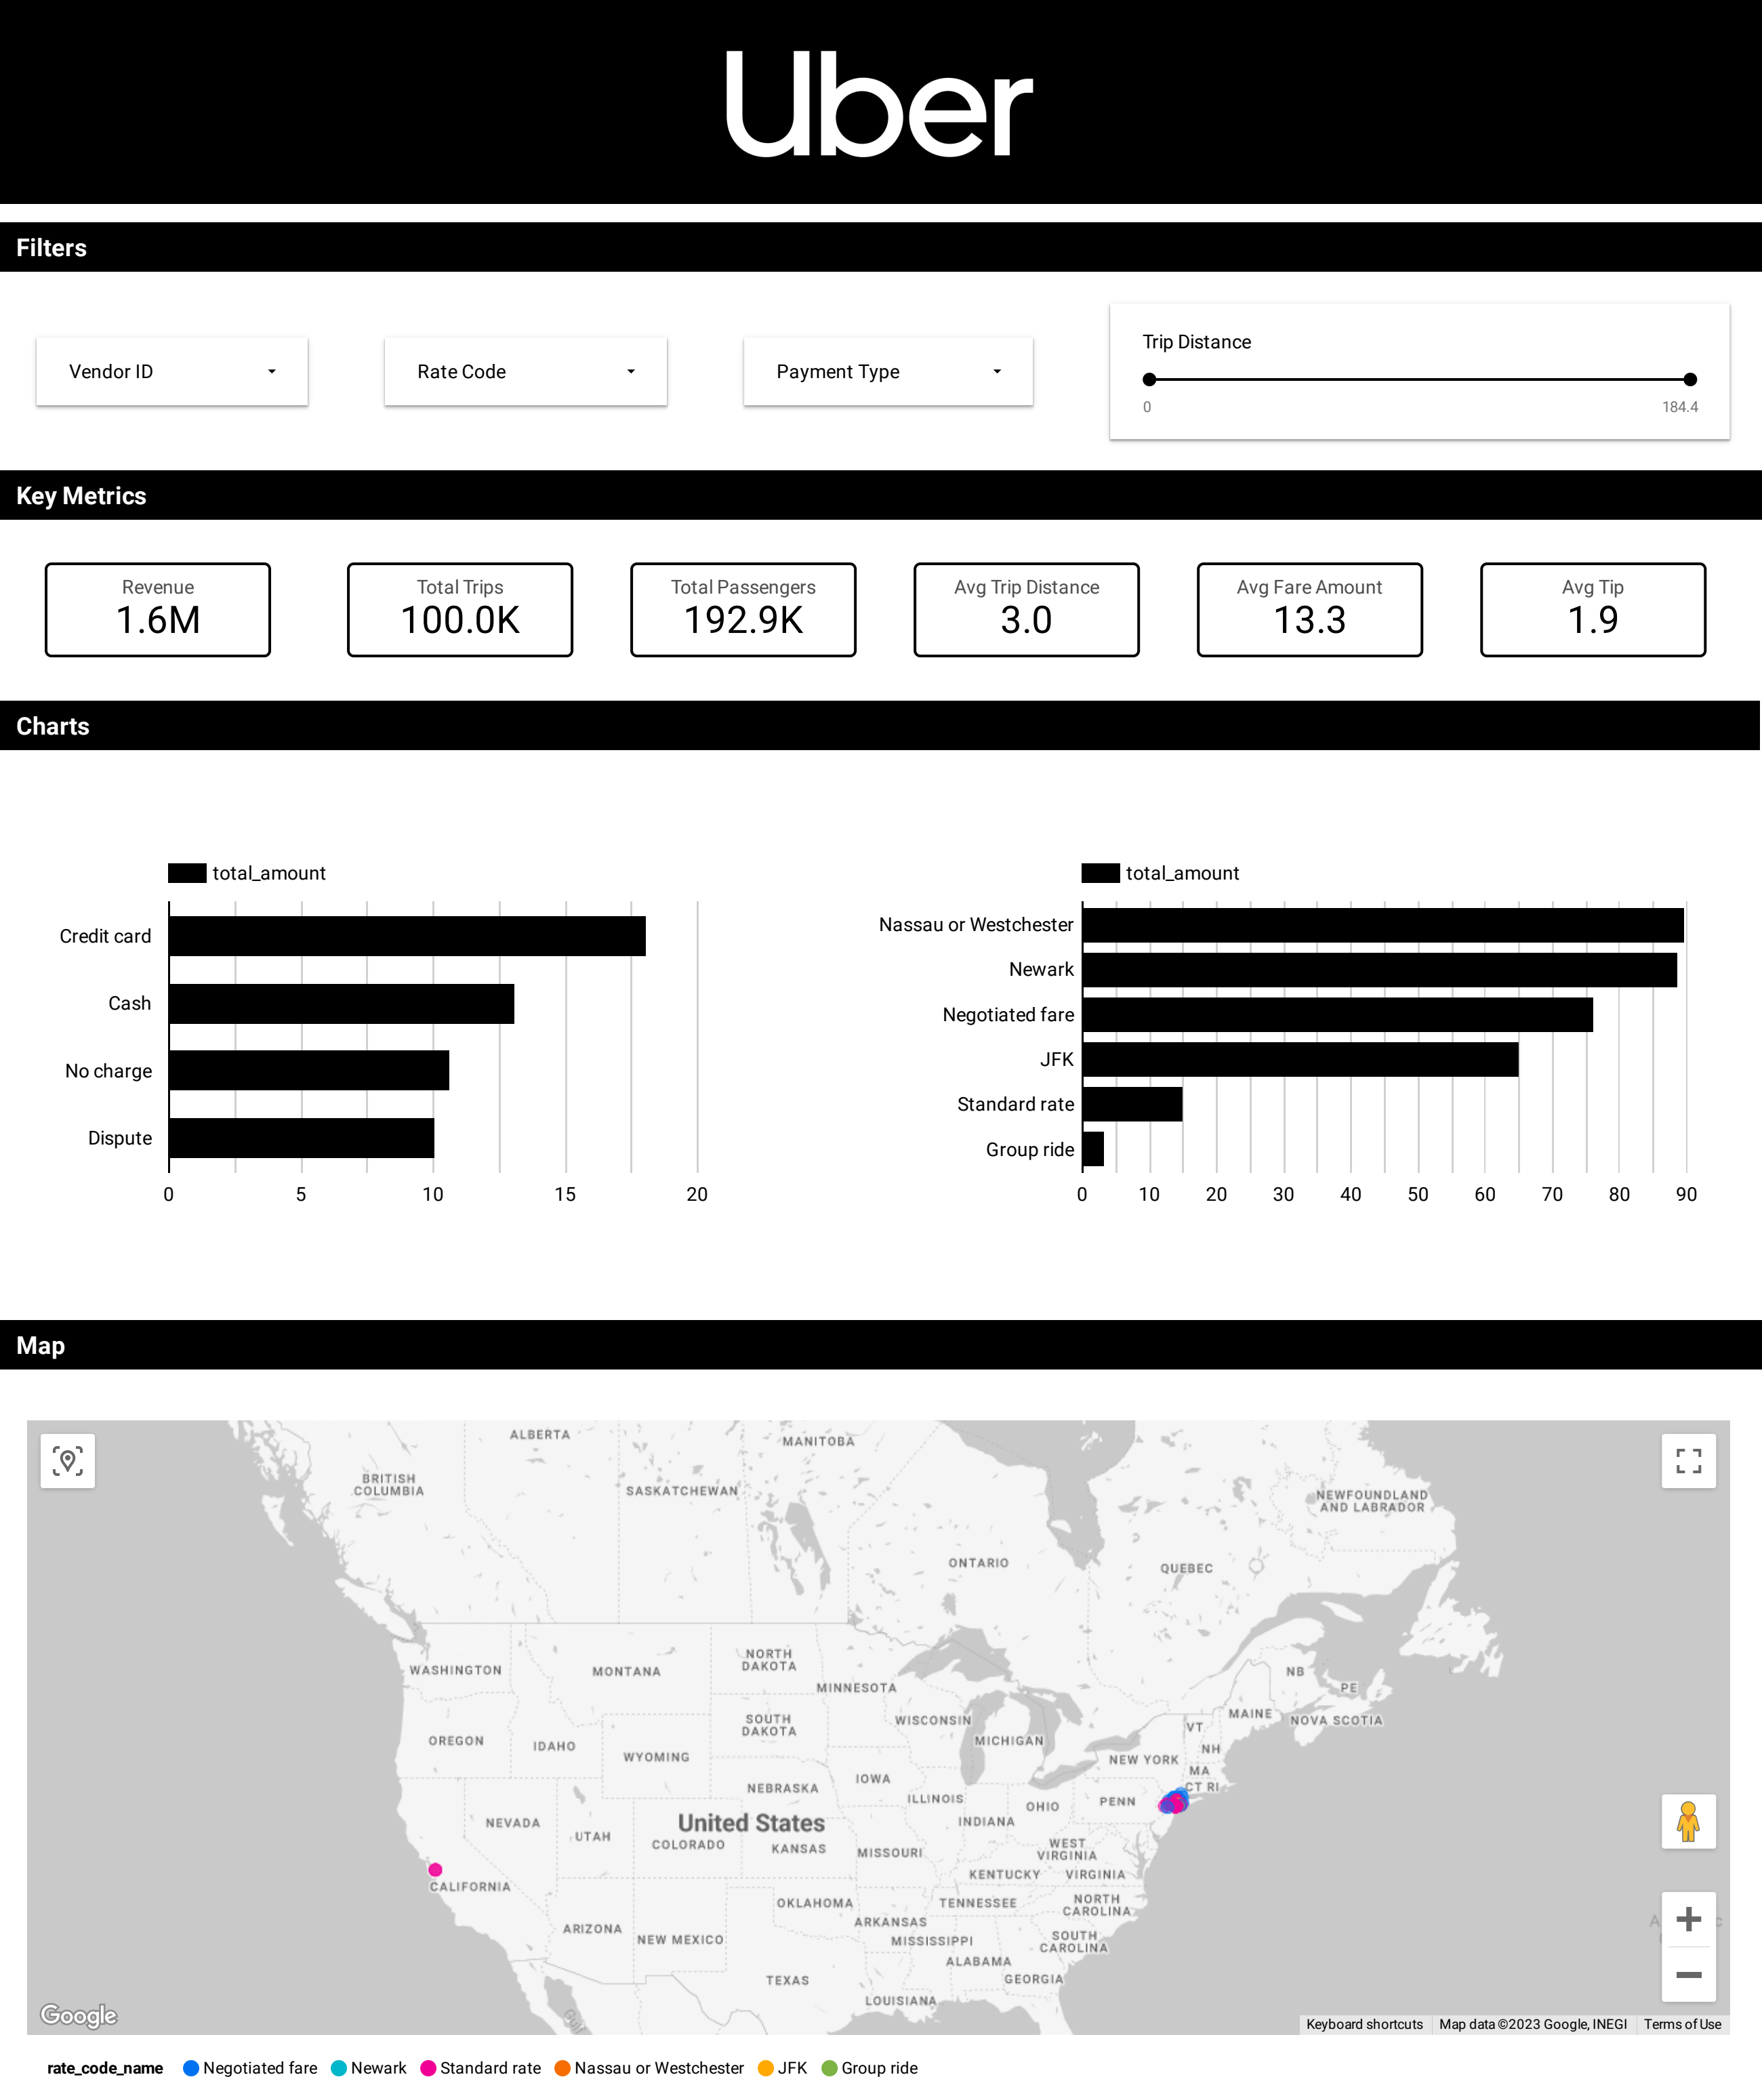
Uber

Filters

Vendor ID

Rate Code

Payment Type

Trip Distance

0 184.4

Key Metrics

Revenue
1.6M

Total Trips
100.0K

Total Passengers
192.9K

Avg Trip Distance
3.0

Avg Fare Amount
13.3

Avg Tip
1.9

Charts

total_amount

Credit card
Cash
No charge
Dispute

0 5 10 15 20

total_amount

Nassau or Westchester
Newark
Negotiated fare
JFK
Standard rate
Group ride

0 10 20 30 40 50 60 70 80 90

Map

ALBERTA
MANITOBA
BRITISH COLUMBIA
SASKATCHEWAN
NEWFOUNDLAND AND LABRADOR
ONTARIO
QUEBEC
WASHINGTON
MONTANA
NORTH DAKOTA
MINNESOTA
NB
PE
OREGON
IDAHO
WYOMING
SOUTH DAKOTA
WISCONSIN
MICHIGAN
VT
MAINE
NOVA SCOTIA
NH
NEW YORK
MA
CT RI
NEBRASKA
IOWA
ILLINOIS
OHIO
PENN
NEVADA
UTAH
United States
COLORADO
KANSAS
MISSOURI
INDIANA
WEST VIRGINIA
KENTUCKY
VIRGINIA
CALIFORNIA
OKLAHOMA
TENNESSEE
NORTH CAROLINA
ARIZONA
NEW MEXICO
ARKANSAS
MISSISSIPPI
SOUTH CAROLINA
ALABAMA
GEORGIA
TEXAS
LOUISIANA

Google
Keyboard shortcuts Map data ©2023 Google, INEGI Terms of Use

rate_code_name Negotiated fare Newark Standard rate Nassau or Westchester JFK Group ride